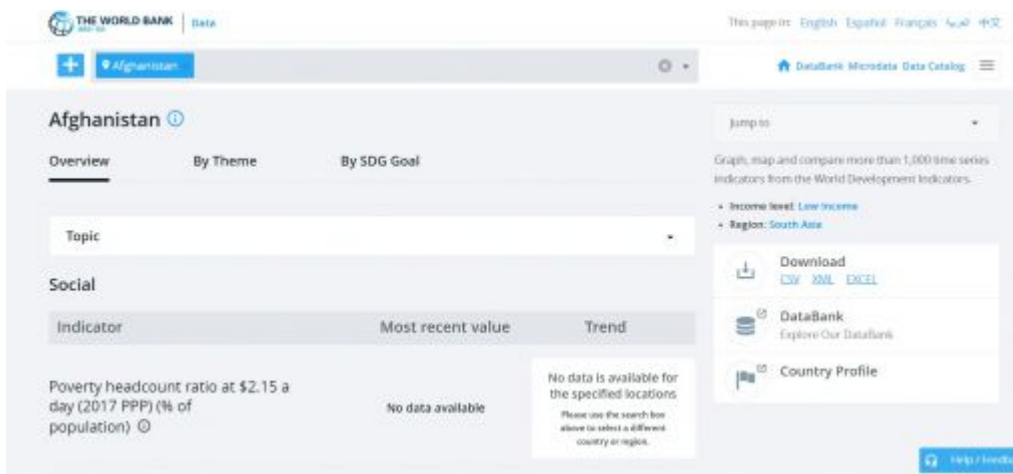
THE WORLD BANK | Data

This page in: English Español Français عربي 中文

Afghanistan

DataBank Microdata Data Catalog

Afghanistan

Overview By Theme By SDG Goal

Jump to

Graph, map and compare more than 1,000 time series indicators from the World Development Indicators.

• Income level: Low income
• Region: South Asia

Topic

Social

| Indicator | Most recent value | Trend |
|---|---|---|
| Poverty headcount ratio at \$2.15 a day (2017 PPP) (% of population) | No data available | No data is available for the specified locations. Please use the search box above to select a different country or region. |

Download
CSV XML EXCEL

DataBank
Explore Our DataBank

Country Profile

Help / feedb